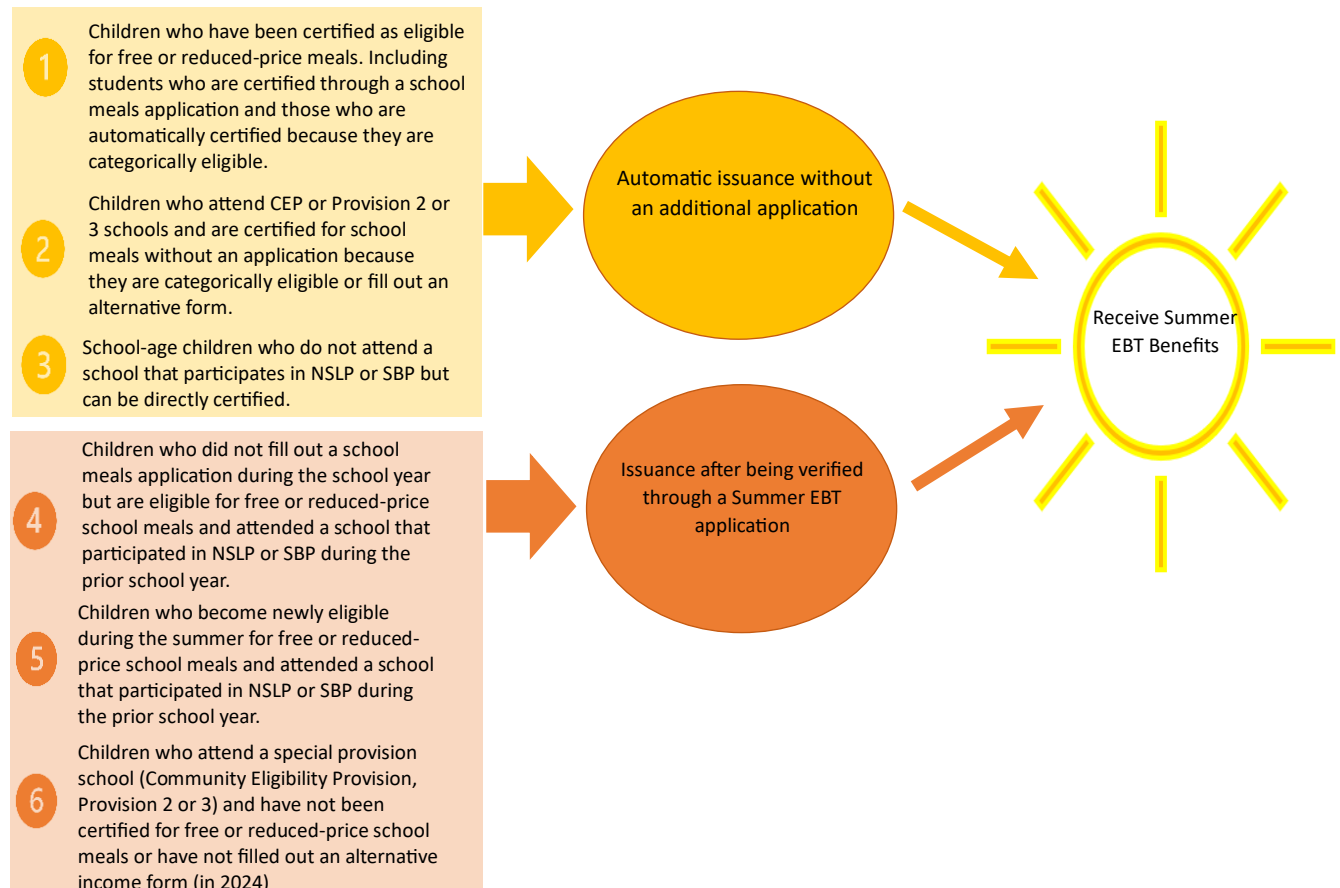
1 Children who have been certified as eligible for free or reduced-price meals. Including students who are certified through a school meals application and those who are automatically certified because they are categorically eligible.

2 Children who attend CEP or Provision 2 or 3 schools and are certified for school meals without an application because they are categorically eligible or fill out an alternative form.

3 School-age children who do not attend a school that participates in NSLP or SBP but can be directly certified.

Automatic issuance without an additional application

Receive Summer EBT Benefits

4 Children who did not fill out a school meals application during the school year but are eligible for free or reduced-price school meals and attended a school that participated in NSLP or SBP during the prior school year.

5 Children who become newly eligible during the summer for free or reduced-price school meals and attended a school that participated in NSLP or SBP during the prior school year.

6 Children who attend a special provision school (Community Eligibility Provision, Provision 2 or 3) and have not been certified for free or reduced-price school meals or have not filled out an alternative income form (in 2024)

Issuance after being verified through a Summer EBT application